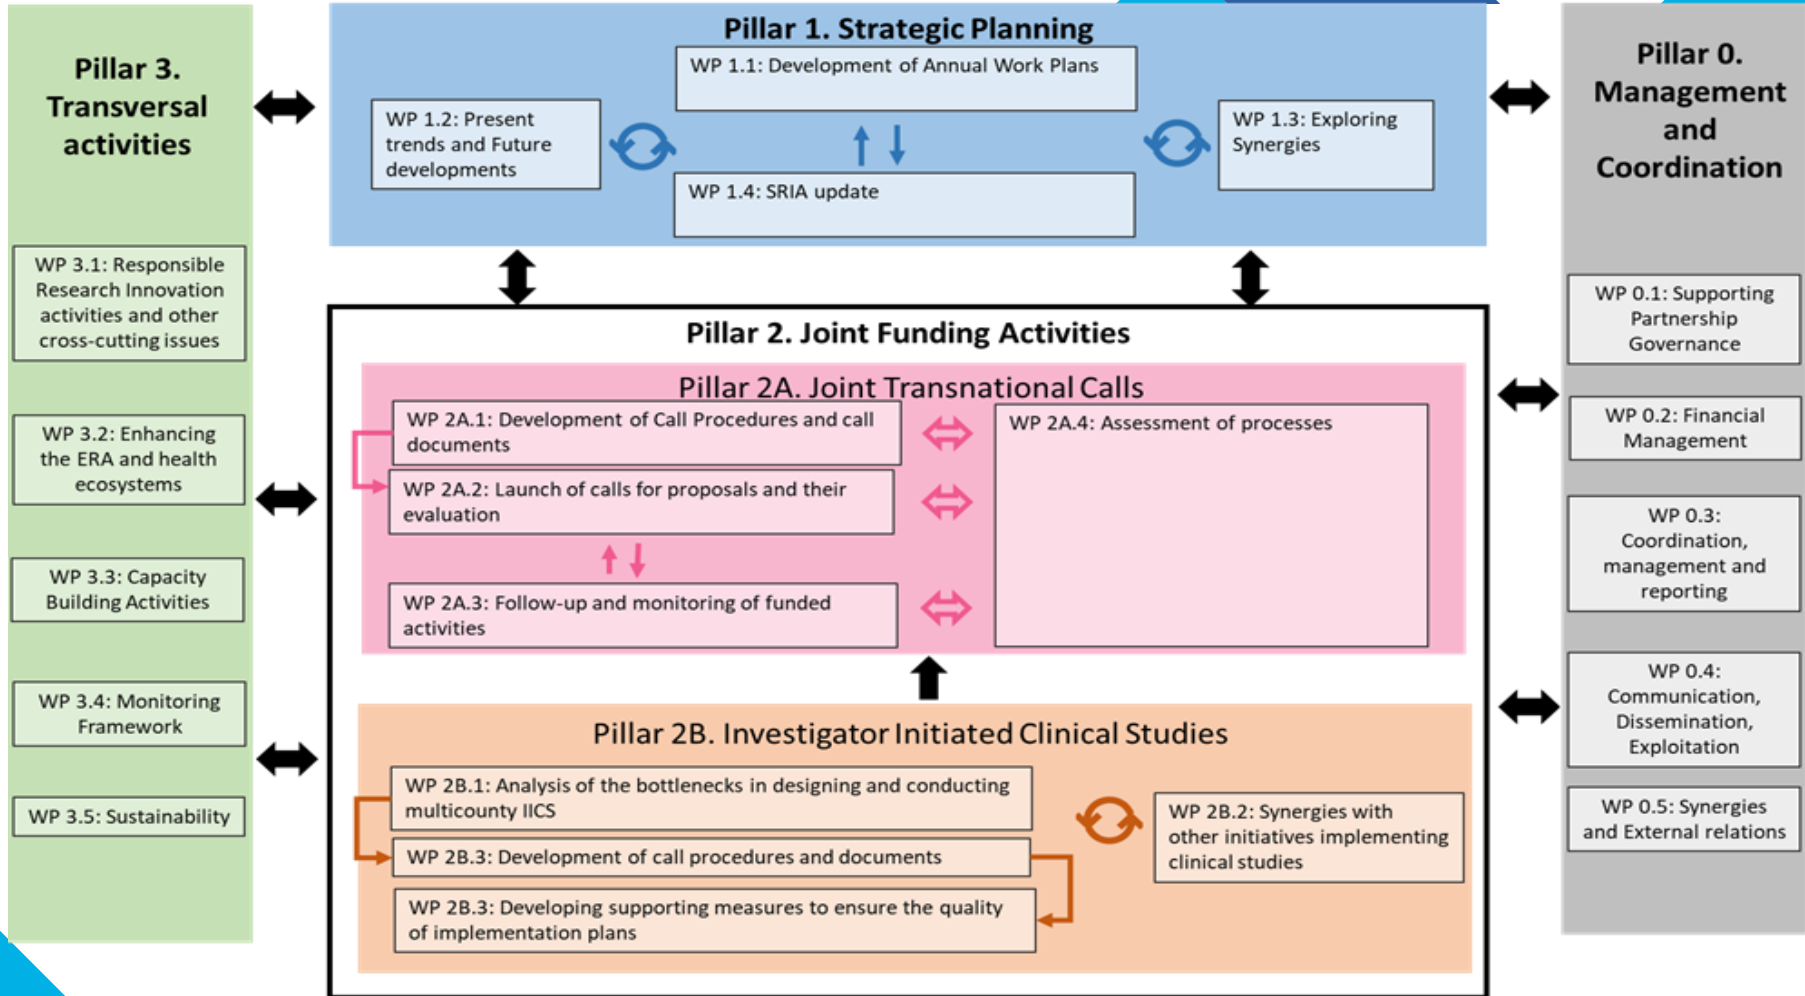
Pillar 3. Transversal activities

WP 3.1: Responsible Research Innovation activities and other cross-cutting issues

WP 3.2: Enhancing the ERA and health ecosystems

WP 3.3: Capacity Building Activities

WP 3.4: Monitoring Framework

WP 3.5: Sustainability

Pillar 1. Strategic Planning

WP 1.1: Development of Annual Work Plans

WP 1.2: Present trends and Future developments

WP 1.3: Exploring Synergies

WP 1.4: SRIA update

Pillar 2. Joint Funding Activities

Pillar 2A. Joint Transnational Calls

WP 2A.1: Development of Call Procedures and call documents

WP 2A.2: Launch of calls for proposals and their evaluation

WP 2A.3: Follow-up and monitoring of funded activities

WP 2A.4: Assessment of processes

Pillar 2B. Investigator Initiated Clinical Studies

WP 2B.1: Analysis of the bottlenecks in designing and conducting multicounty IICS

WP 2B.3: Development of call procedures and documents

WP 2B.3: Developing supporting measures to ensure the quality of implementation plans

WP 2B.2: Synergies with other initiatives implementing clinical studies

Pillar 0. Management and Coordination

WP 0.1: Supporting Partnership Governance

WP 0.2: Financial Management

WP 0.3: Coordination, management and reporting

WP 0.4: Communication, Dissemination, Exploitation

WP 0.5: Synergies and External relations